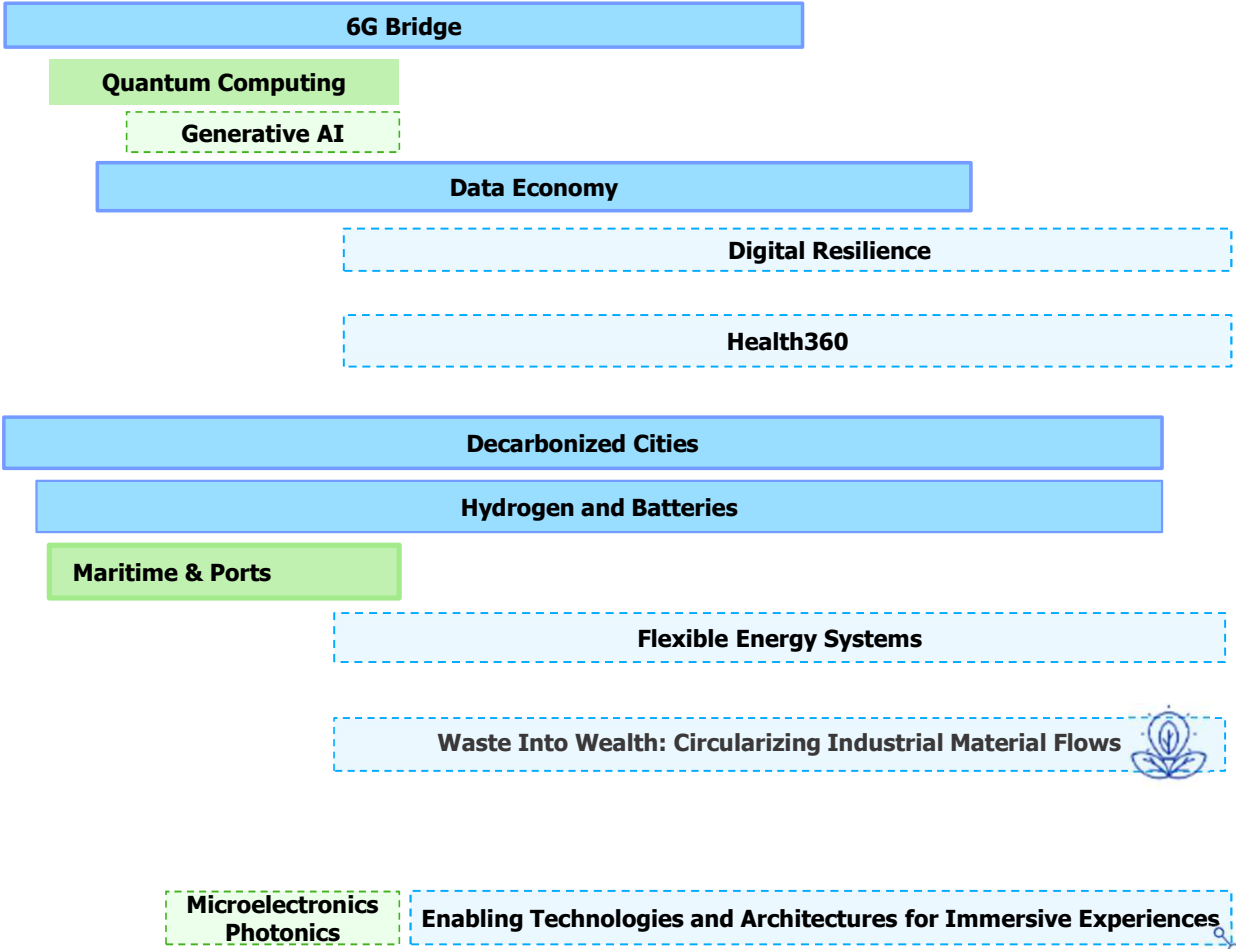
6G Bridge

Quantum Computing

Generative AI

Data Economy

Digital Resilience

Health360

Decarbonized Cities

Hydrogen and Batteries

Maritime & Ports

Flexible Energy Systems

Waste Into Wealth: Circularizing Industrial Material Flows

Microelectronics Photonics

Enabling Technologies and Architectures for Immersive Experiences